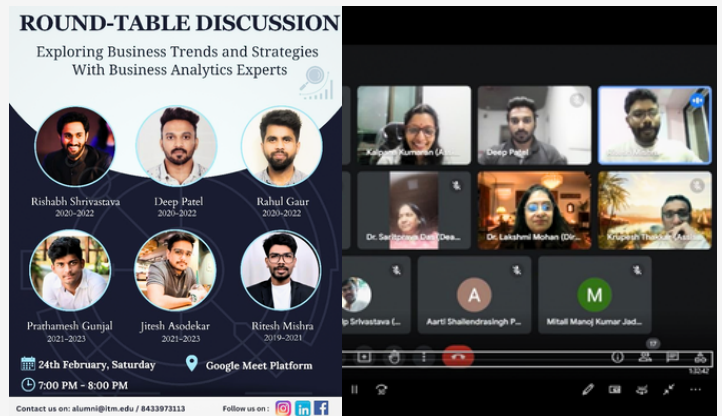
ROUND-TABLE DISCUSSION

Exploring Business Trends and Strategies With Business Analytics Experts

Rishabh Shrivastava
2020-2022

Deep Patel
2020-2022

Rahul Gaur
2020-2022

Prathamesh Gunjal
2021-2023

Jitesh Asodekar
2021-2023

Ritesh Mishra
2019-2021

24th February, Saturday

Google Meet Platform

7:00 PM - 8:00 PM

Contact us on: alumni@itm.edu / 8433973113

Follow us on :

Kalpana Kumaran (A...

Deep Patel

Dr. Sacitpooja Das (Dea...

Dr. Lakshmi Mohan (Dir...

Krupesh Thakkar (Assis...

...p Srivastava (...

A

Aarti Shailendrasingh P...

M

Mitali Manoj Kumar Jad...

17